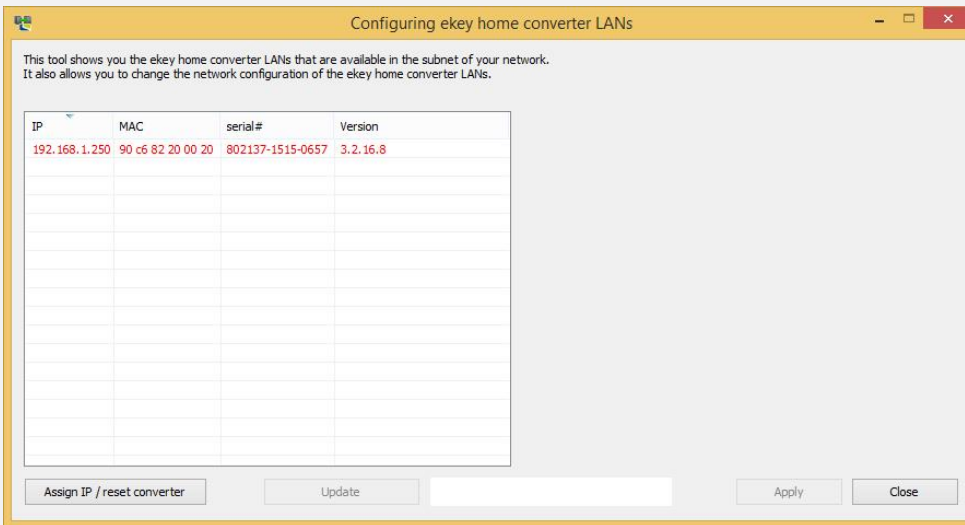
Configuring ekey home converter LANs

This tool shows you the ekey home converter LANs that are available in the subnet of your network.
It also allows you to change the network configuration of the ekey home converter LANs.

| IP | MAC | serial# | Version |
|---|---|---|---|
| 192.168.1.250 | 90 c6 82 20 00 20 | 802137-1515-0657 | 3.2.16.8 |

Assign IP / reset converter

Update

Apply

Close